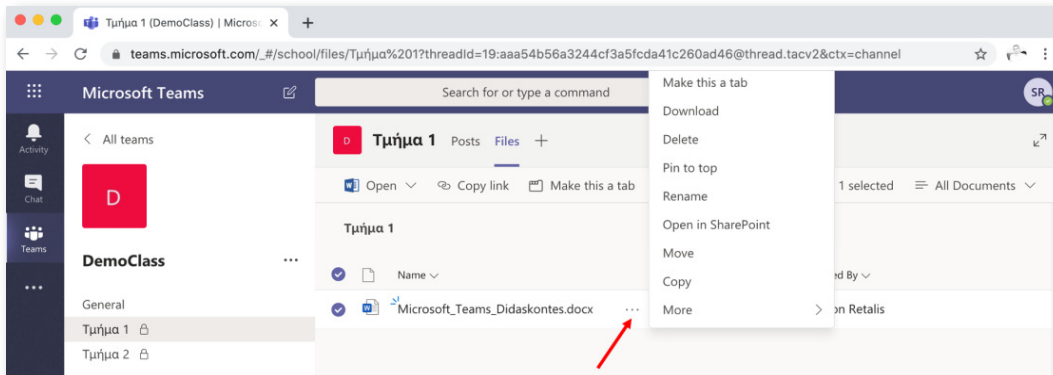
Τμήμα 1 (DemoClass) | Micros ×
+
teams.microsoft.com/_#/school/files/Τμήμα%201?threadId=19:aaa54b56a3244cf3a5fcda41c260ad46@thread.tacv2&ctx=channel

Microsoft Teams
Search for or type a command
SR

Activity
Chat
Teams
...

< All teams
D
DemoClass ...
General
Τμήμα 1
Τμήμα 2

D
Τμήμα 1 Posts Files +

Open ∨ Copy link Make this a tab
1 selected All Documents ∨

Τμήμα 1

Name ∨
ed By ∨
Microsoft_Teams_Didaskontes.docx ...
on Retalis

Make this a tab
Download
Delete
Pin to top
Rename
Open in SharePoint
Move
Copy
More >